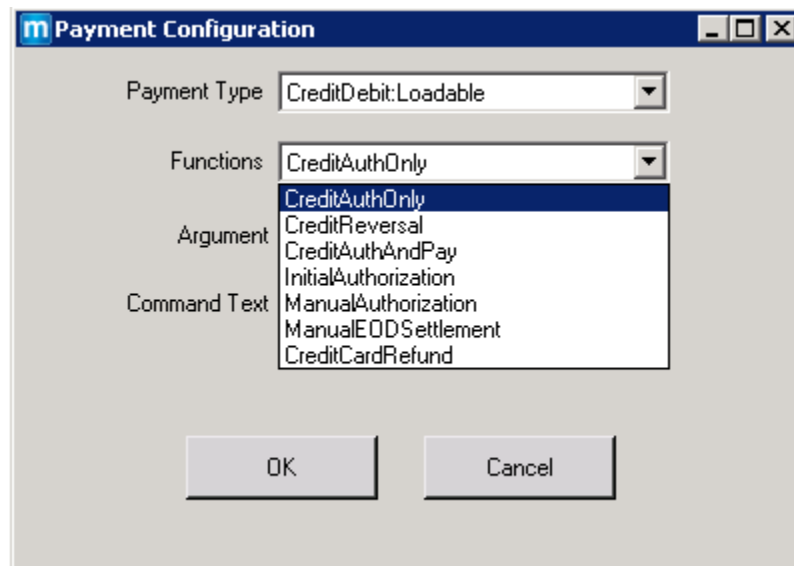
m Payment Configuration

Payment Type CreditDebit:Loadable

Functions CreditAuthOnly

CreditAuthOnly
CreditReversal
CreditAuthAndPay
InitialAuthorization
ManualAuthorization
ManualEODSettlement
CreditCardRefund

Argument

Command Text

OK

Cancel